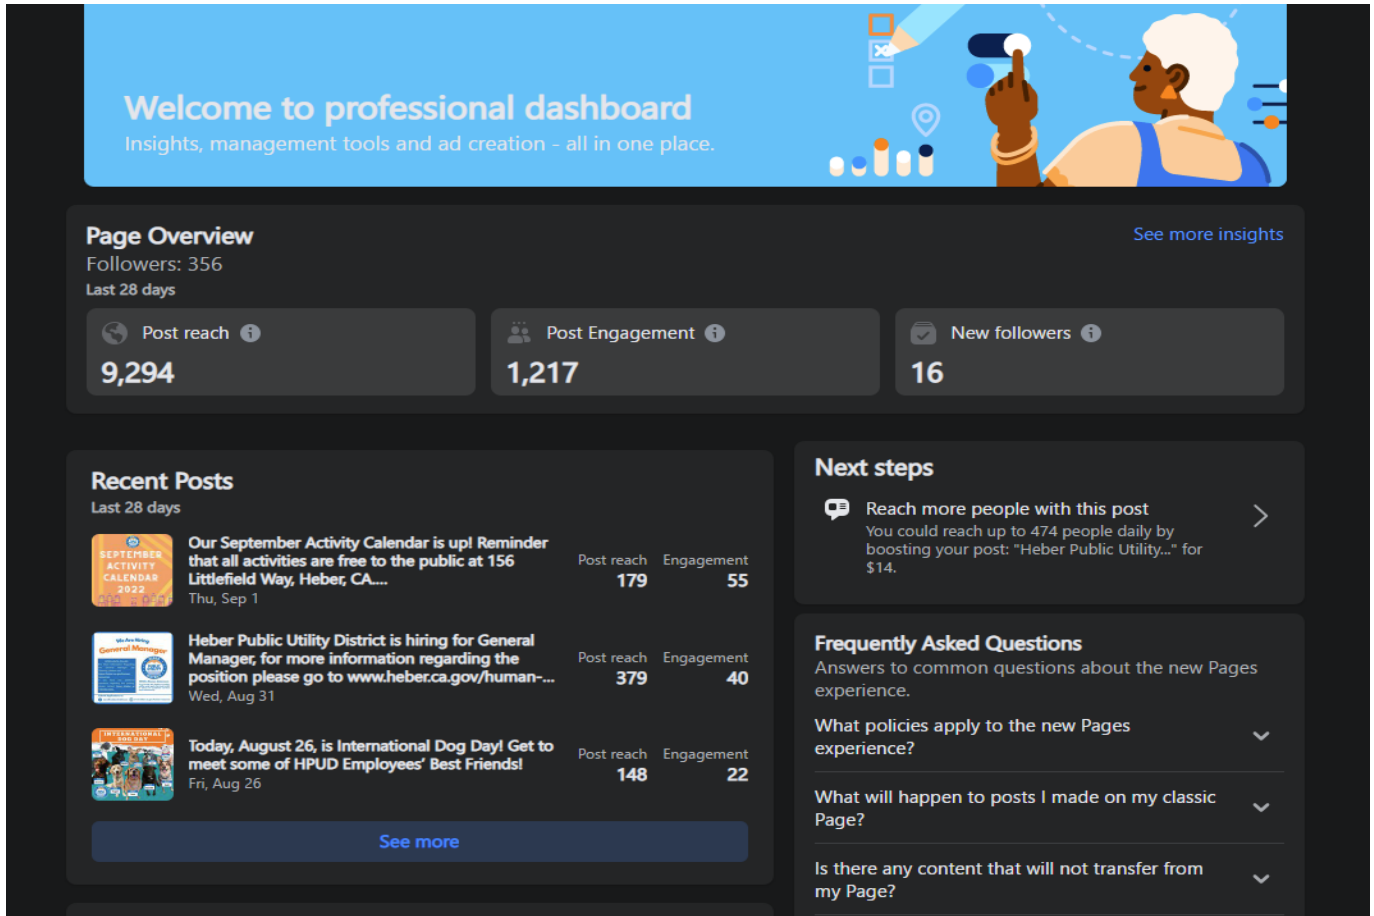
Welcome to professional dashboard
Insights, management tools and ad creation - all in one place.

Page Overview
Followers: 356
Last 28 days

See more insights

Post reach
9,294

Post Engagement
1,217

New followers
16

Recent Posts
Last 28 days

SEPTEMBER ACTIVITY CALENDAR 2022

Our September Activity Calendar is up! Reminder that all activities are free to the public at 156 Littlefield Way, Heber, CA....
Thu, Sep 1

Post reach
179

Engagement
55

We Are Hiring General Manager

Heber Public Utility District is hiring for General Manager, for more information regarding the position please go to www.heber.ca.gov/human-...
Wed, Aug 31

Post reach
379

Engagement
40

INTERNATIONAL DOG DAY

Today, August 26, is International Dog Day! Get to meet some of HPUD Employees' Best Friends!
Fri, Aug 26

Post reach
148

Engagement
22

See more

Next steps

Reach more people with this post
You could reach up to 474 people daily by boosting your post: "Heber Public Utility..." for $14.

Frequently Asked Questions
Answers to common questions about the new Pages experience.

What policies apply to the new Pages experience?

What will happen to posts I made on my classic Page?

Is there any content that will not transfer from my Page?